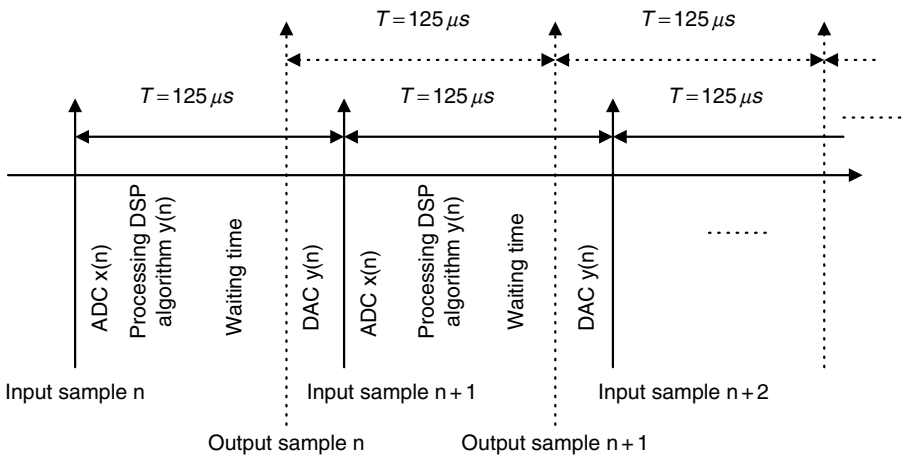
$T = 125\,\mu s$ $T = 125\,\mu s$

$T = 125\,\mu s$ $T = 125\,\mu s$ $T = 125\,\mu s$

ADC x(n)
Processing DSP algorithm y(n)
Waiting time
DAC y(n)
ADC x(n)
Processing DSP algorithm y(n)
Waiting time
DAC y(n)
.......

Input sample n
Input sample n + 1
Input sample n + 2

Output sample n
Output sample n + 1